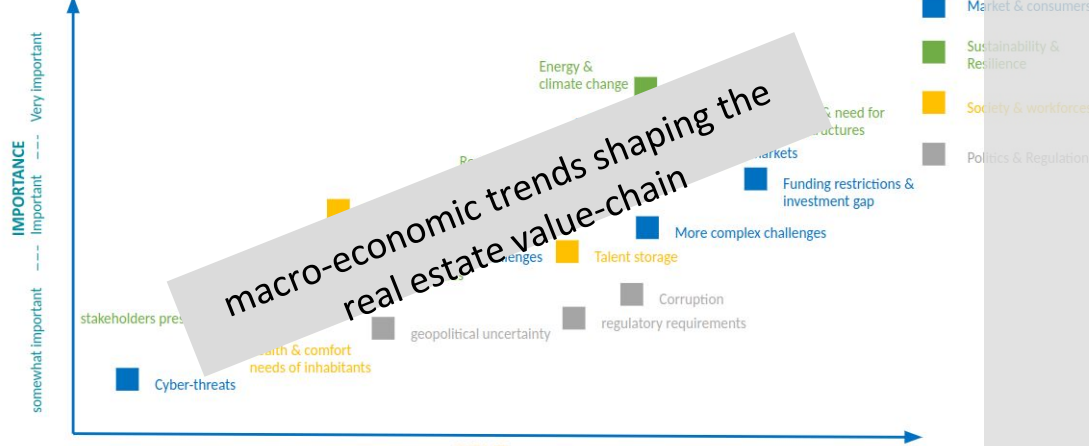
IMPORTANCE
somewhat important --- Important --- Very important

Market & consumers
Sustainability & Resilience
Society & workforce
Politics & Regulation

Energy & climate change
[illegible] & need for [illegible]ructures
Ro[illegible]
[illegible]arkets
Funding restrictions & investment gap
More complex challenges
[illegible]lenges
Talent storage
Corruption
stakeholders pres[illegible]
geopolitical uncertainty
regulatory requirements
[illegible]alth & comfort needs of inhabitants
Cyber-threats

macro-economic trends shaping the real estate value-chain